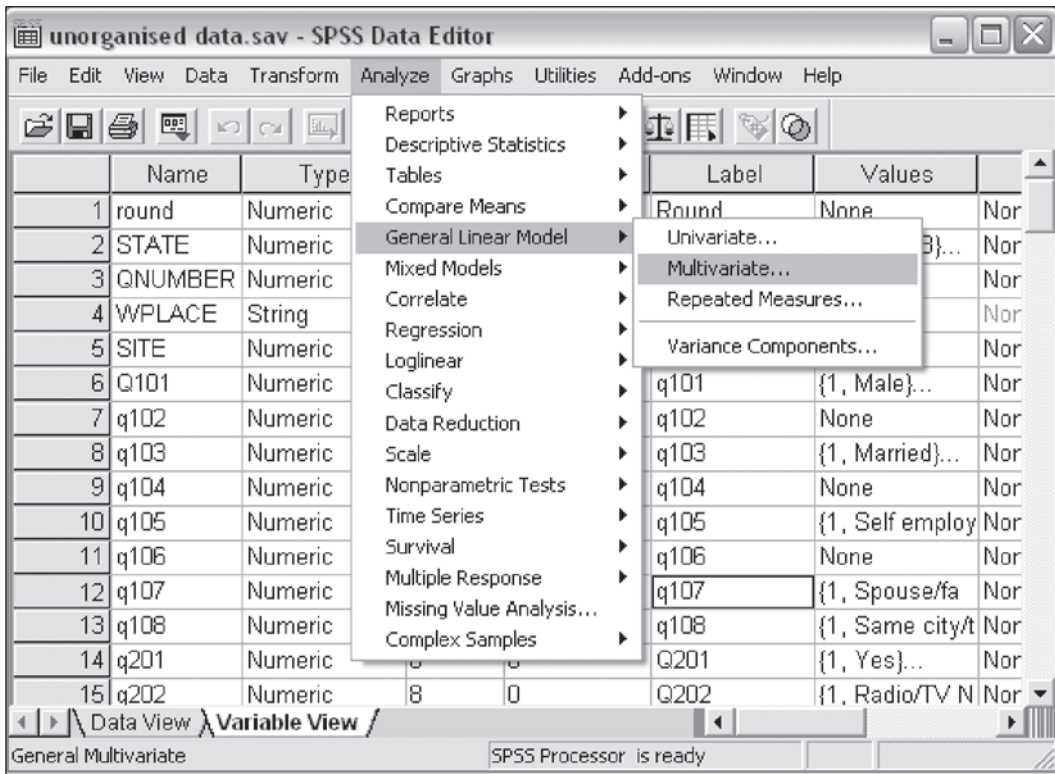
unorganised data.sav - SPSS Data Editor

File Edit View Data Transform Analyze Graphs Utilities Add-ons Window Help

Reports
Descriptive Statistics
Tables
Compare Means
General Linear Model
Mixed Models
Correlate
Regression
Loglinear
Classify
Data Reduction
Scale
Nonparametric Tests
Time Series
Survival
Multiple Response
Missing Value Analysis...
Complex Samples

Univariate...
Multivariate...
Repeated Measures...
Variance Components...

| | Name | Type | | | Label | Values | |
|---|---|---|---|---|---|---|---|
| 1 | round | Numeric | | | Round | None | Nor |
| 2 | STATE | Numeric | | | | B}... | Nor |
| 3 | QNUMBER | Numeric | | | | | Nor |
| 4 | WPLACE | String | | | | | Nor |
| 5 | SITE | Numeric | | | | | Nor |
| 6 | Q101 | Numeric | | | q101 | {1, Male}... | Nor |
| 7 | q102 | Numeric | | | q102 | None | Nor |
| 8 | q103 | Numeric | | | q103 | {1, Married}... | Nor |
| 9 | q104 | Numeric | | | q104 | None | Nor |
| 10 | q105 | Numeric | | | q105 | {1, Self employ | Nor |
| 11 | q106 | Numeric | | | q106 | None | Nor |
| 12 | q107 | Numeric | | | q107 | {1, Spouse/fa | Nor |
| 13 | q108 | Numeric | | | q108 | {1, Same city/t | Nor |
| 14 | q201 | Numeric | | | Q201 | {1, Yes}... | Nor |
| 15 | q202 | Numeric | 8 | 0 | Q202 | {1, Radio/TV N | Nor |

Data View Variable View

General Multivariate SPSS Processor is ready